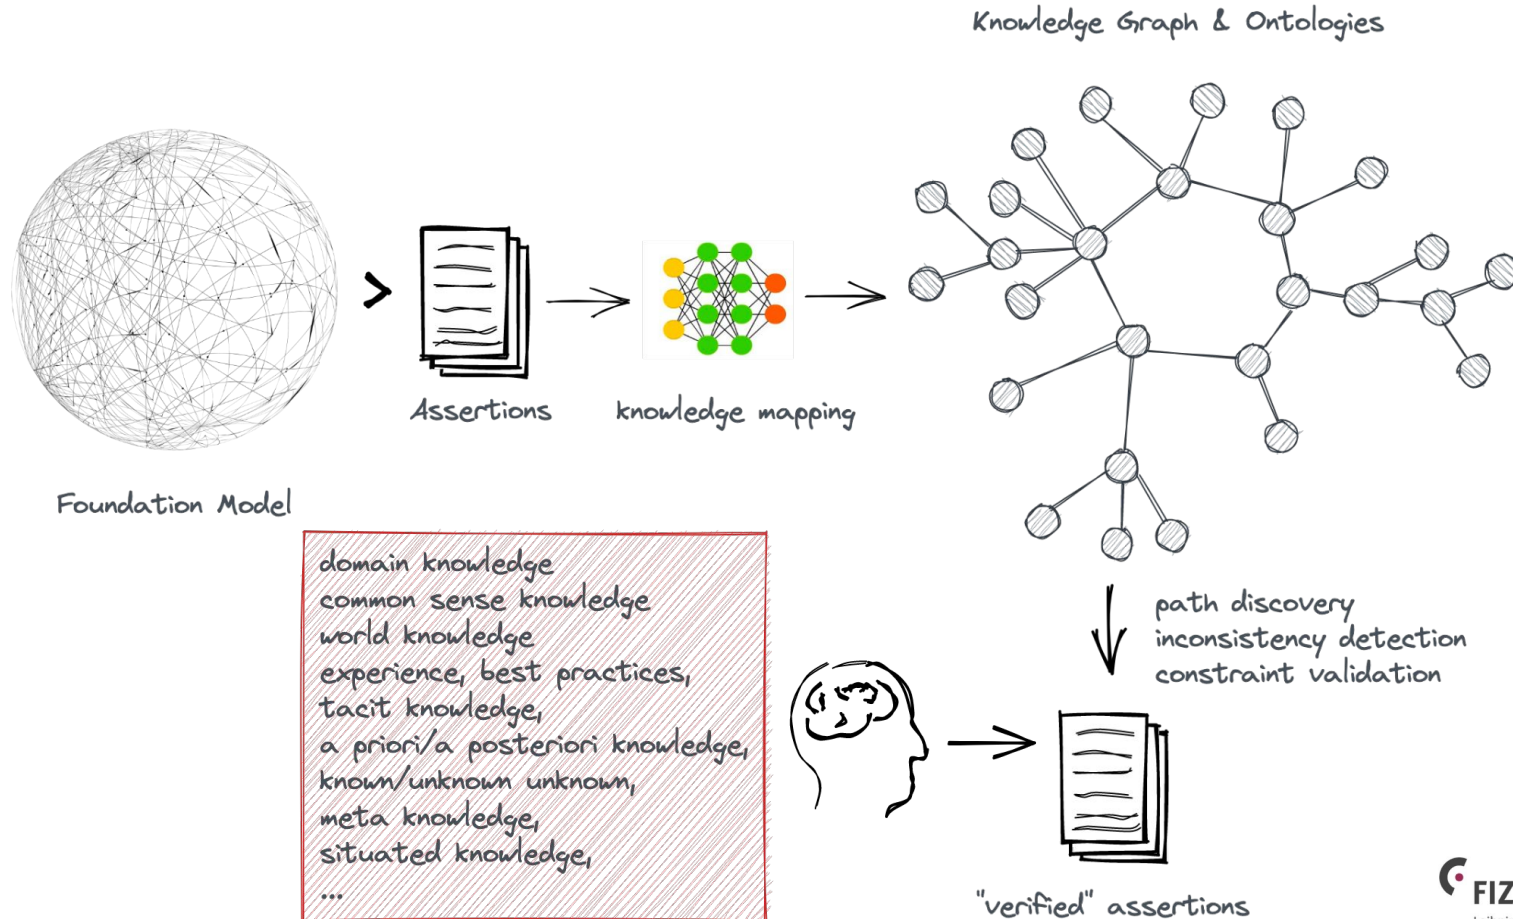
Knowledge Graph & Ontologies

Assertions

knowledge mapping

Foundation Model

domain knowledge
common sense knowledge
world knowledge
experience, best practices,
tacit knowledge,
a priori/a posteriori knowledge,
known/unknown unknown,
meta knowledge,
situated knowledge,
...

path discovery
inconsistency detection
constraint validation

"verified" assertions

FIZ